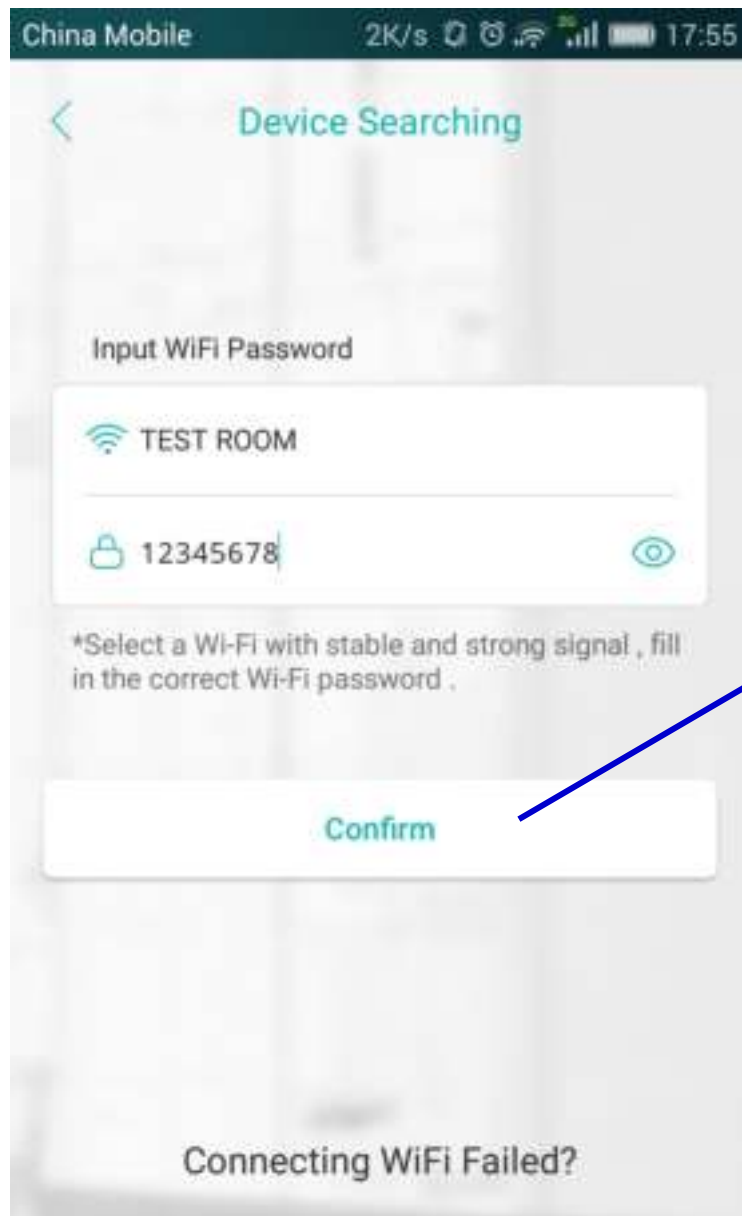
China Mobile 2K/s 17:55

Device Searching

Input WiFi Password

TEST ROOM

12345678

*Select a Wi-Fi with stable and strong signal , fill in the correct Wi-Fi password .

Confirm

Connecting WiFi Failed?